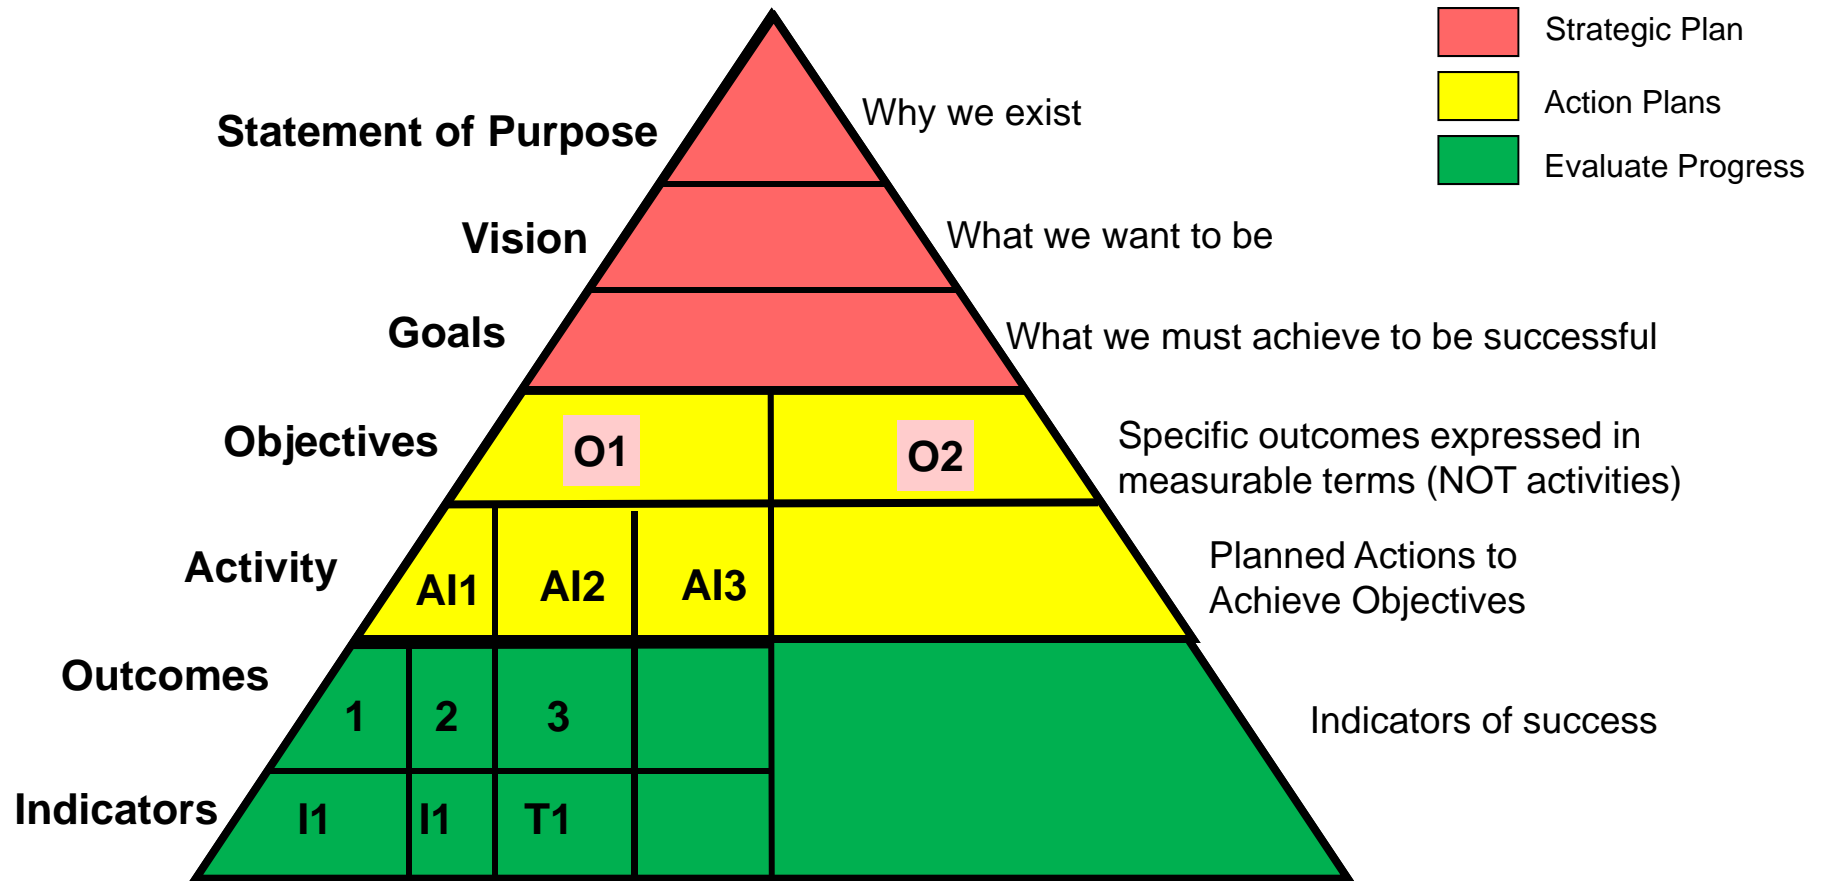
Strategic Plan
Action Plans
Evaluate Progress

Statement of Purpose
Why we exist

Vision
What we want to be

Goals
What we must achieve to be successful

Objectives
O1
O2
Specific outcomes expressed in measurable terms (NOT activities)

Activity
AI1
AI2
AI3
Planned Actions to Achieve Objectives

Outcomes
1
2
3
Indicators of success

Indicators
I1
I1
T1